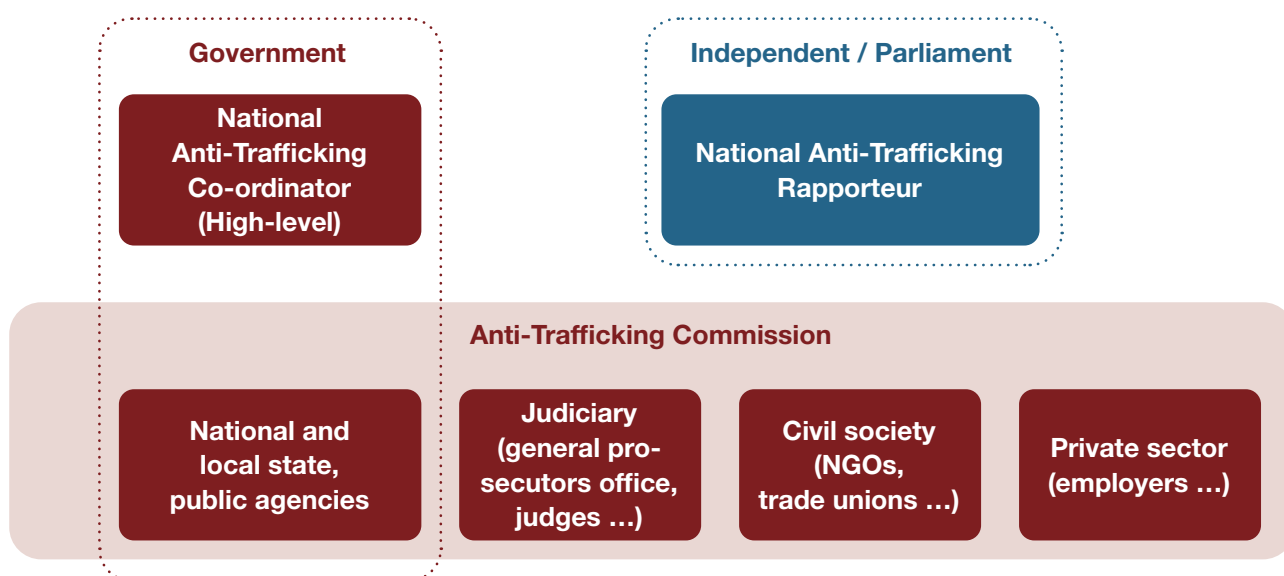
Government

National Anti-Trafficking Co-ordinator (High-level)

Independent / Parliament

National Anti-Trafficking Rapporteur

Anti-Trafficking Commission

National and local state, public agencies

Judiciary (general prosecutors office, judges …)

Civil society (NGOs, trade unions …)

Private sector (employers …)